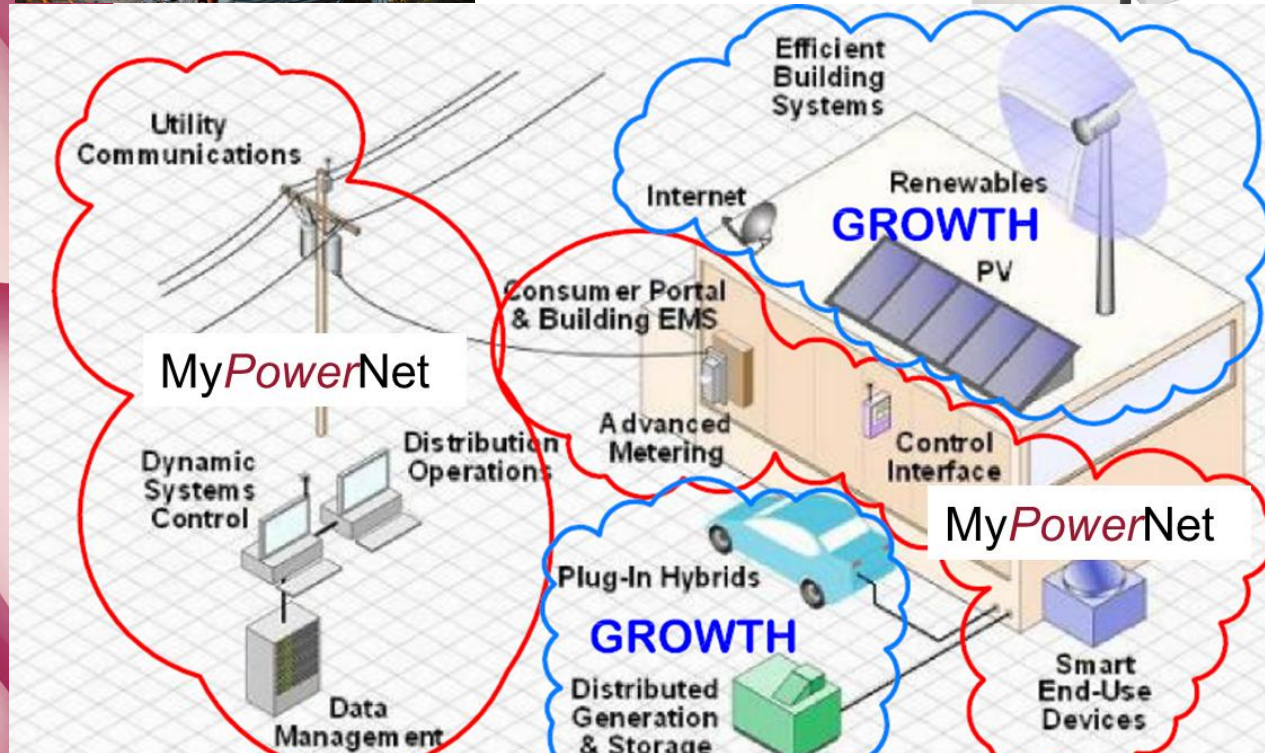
Efficient Building Systems

Utility Communications

Internet

Renewables

GROWTH

PV

Consumer Portal & Building EMS

MyPowerNet

Distribution Operations

Advanced Metering

Control Interface

Dynamic Systems Control

MyPowerNet

Plug-In Hybrids

GROWTH

Distributed Generation & Storage

Smart End-Use Devices

Data Management